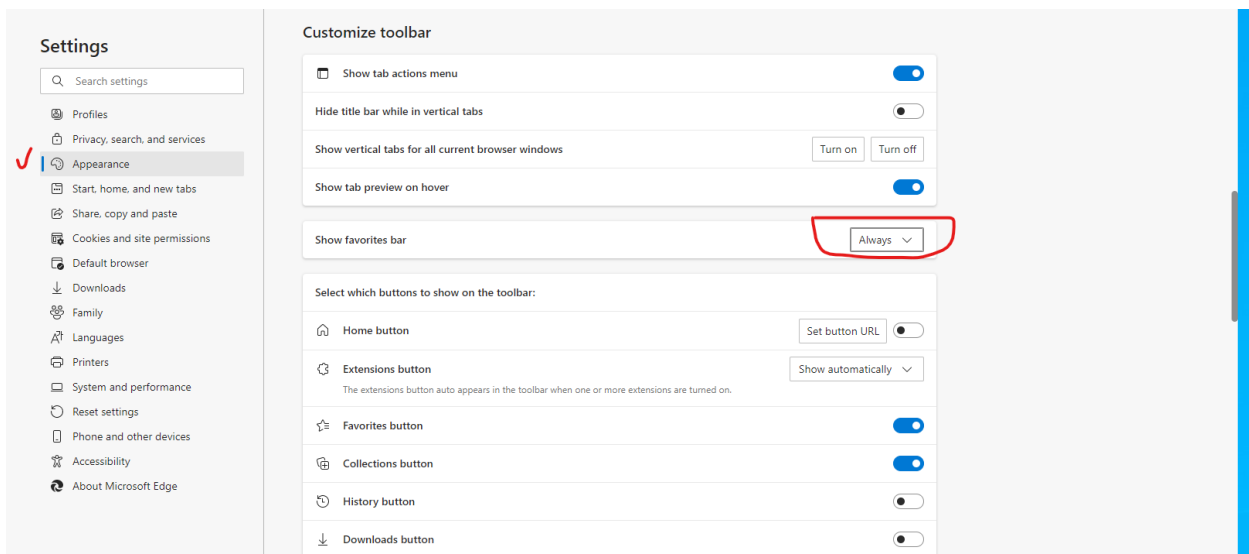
Settings

Search settings

Profiles
Privacy, search, and services
Appearance
Start, home, and new tabs
Share, copy and paste
Cookies and site permissions
Default browser
Downloads
Family
Languages
Printers
System and performance
Reset settings
Phone and other devices
Accessibility
About Microsoft Edge

Customize toolbar

Show tab actions menu
Hide title bar while in vertical tabs
Show vertical tabs for all current browser windows
Turn on
Turn off
Show tab preview on hover

Show favorites bar
Always

Select which buttons to show on the toolbar:
Home button
Set button URL
Extensions button
The extensions button auto appears in the toolbar when one or more extensions are turned on.
Show automatically
Favorites button
Collections button
History button
Downloads button